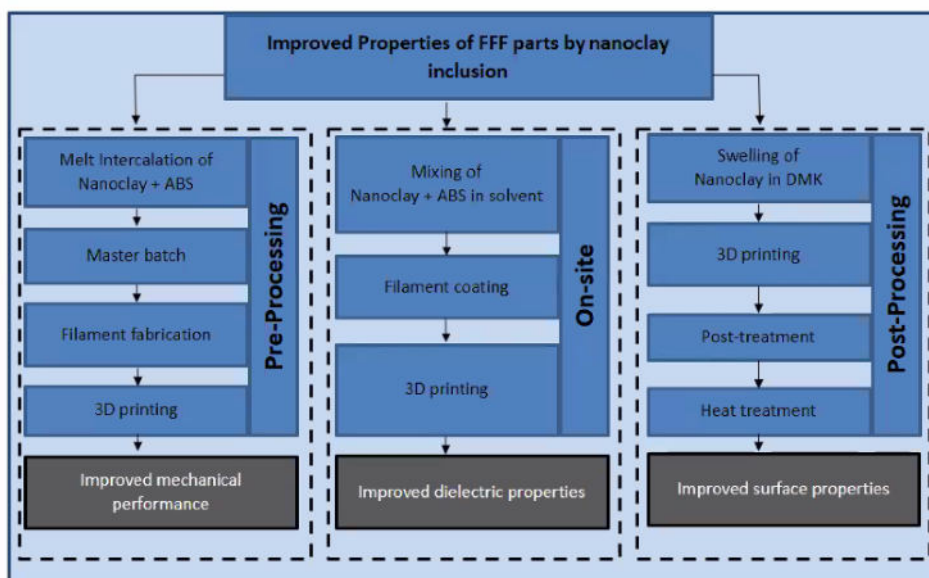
Improved Properties of FFF parts by nanoclay inclusion

Melt Intercalation of Nanoclay + ABS

Master batch

Filament fabrication

3D printing

Pre-Processing

Improved mechanical performance

Mixing of Nanoclay + ABS in solvent

Filament coating

3D printing

On-site

Improved dielectric properties

Swelling of Nanoclay in DMK

3D printing

Post-treatment

Heat treatment

Post-Processing

Improved surface properties